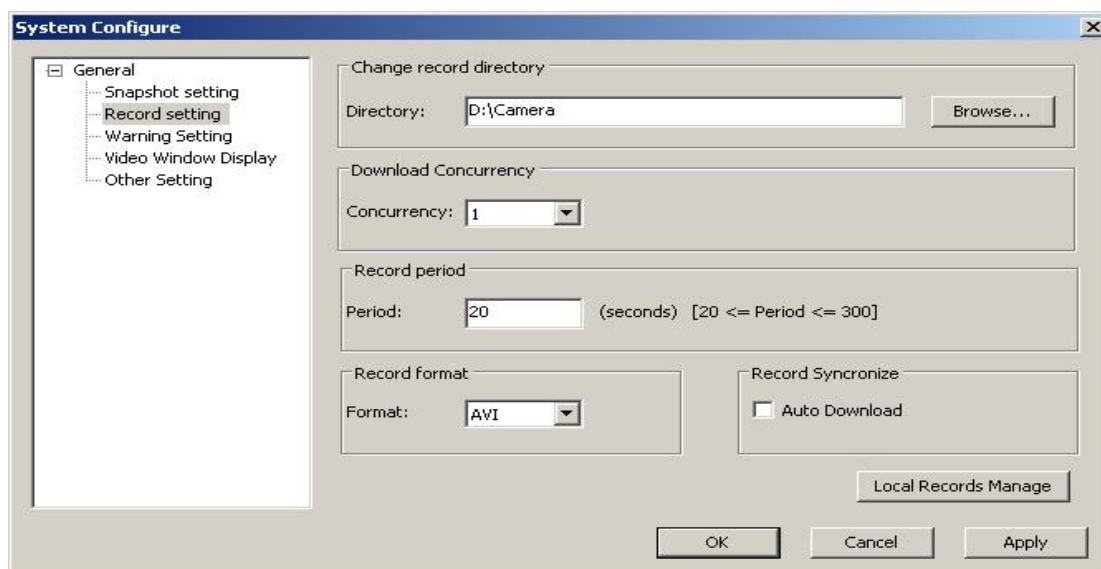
System Configure

General
Snapshot setting
Record setting
Warning Setting
Video Window Display
Other Setting

Change record directory
Directory: D:\Camera
Browse...

Download Concurrency
Concurrency: 1

Record period
Period: 20 (seconds) [20 <= Period <= 300]

Record format
Format: AVI

Record Syncronize
Auto Download

Local Records Manage

OK
Cancel
Apply